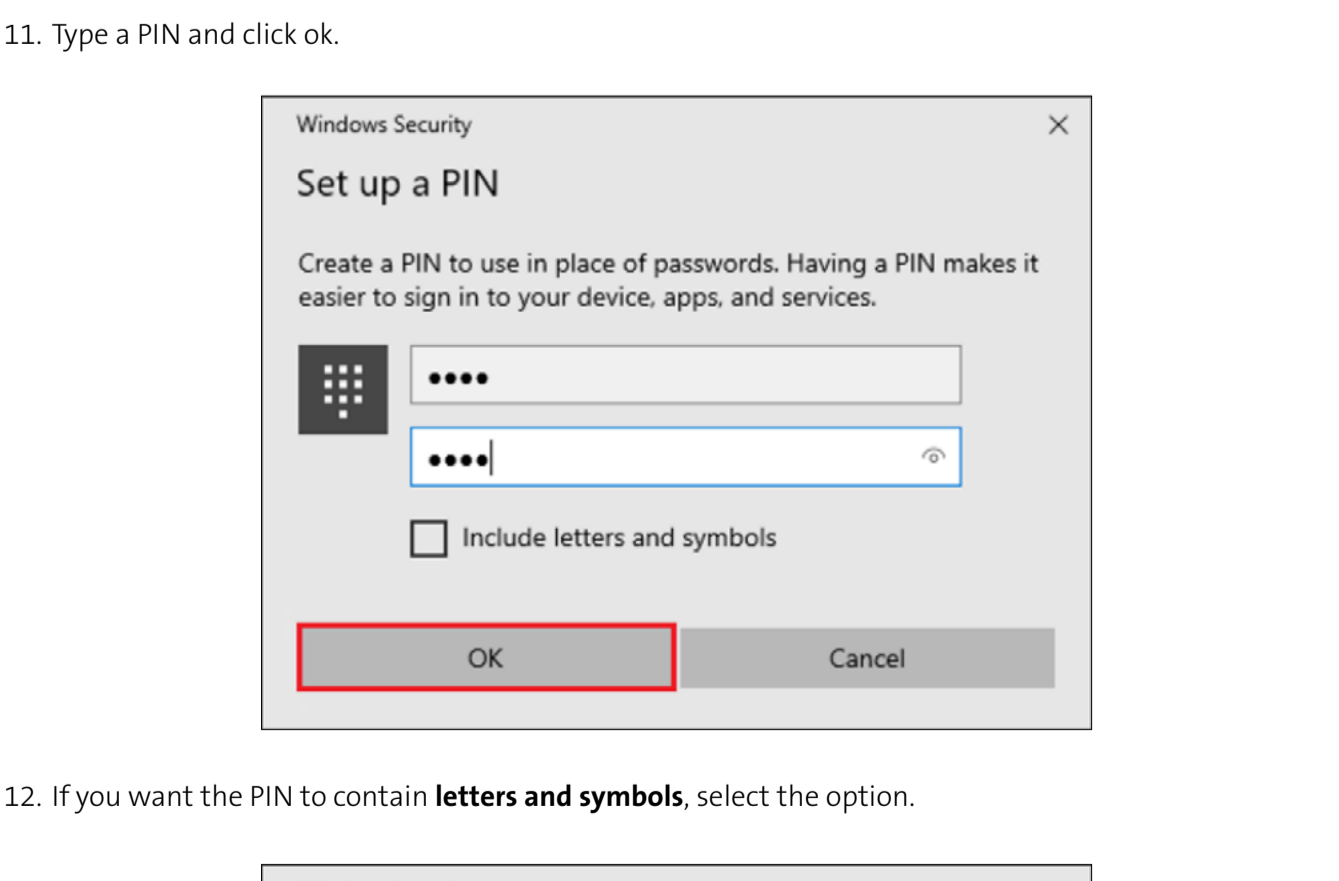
11. Type a PIN and click ok.

Windows Security

×

Set up a PIN

Create a PIN to use in place of passwords. Having a PIN makes it easier to sign in to your device, apps, and services.

••••

••••

Include letters and symbols

OK

Cancel

12. If you want the PIN to contain **letters and symbols**, select the option.